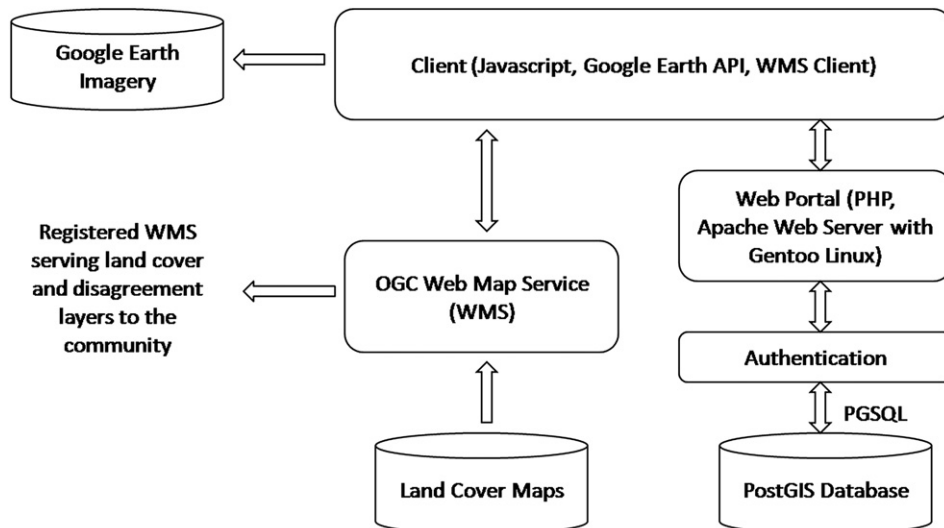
Google Earth Imagery

Client (Javascript, Google Earth API, WMS Client)

Web Portal (PHP, Apache Web Server with Gentoo Linux)

Registered WMS serving land cover and disagreement layers to the community

OGC Web Map Service (WMS)

Authentication

PGSQL

Land Cover Maps

PostGIS Database